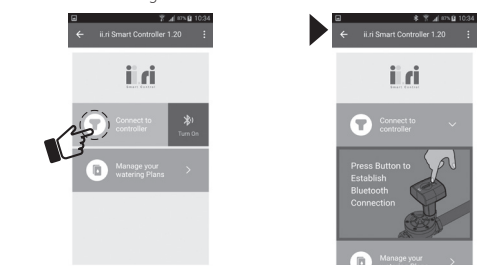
10:34

ii.ri Smart Controller 1.20

ii.ri

Connect to controller

Turn On

Manage your watering Plans

10:34

ii.ri Smart Controller 1.20

ii.ri

Connect to controller

Press Button to Establish Bluetooth Connection

Manage your